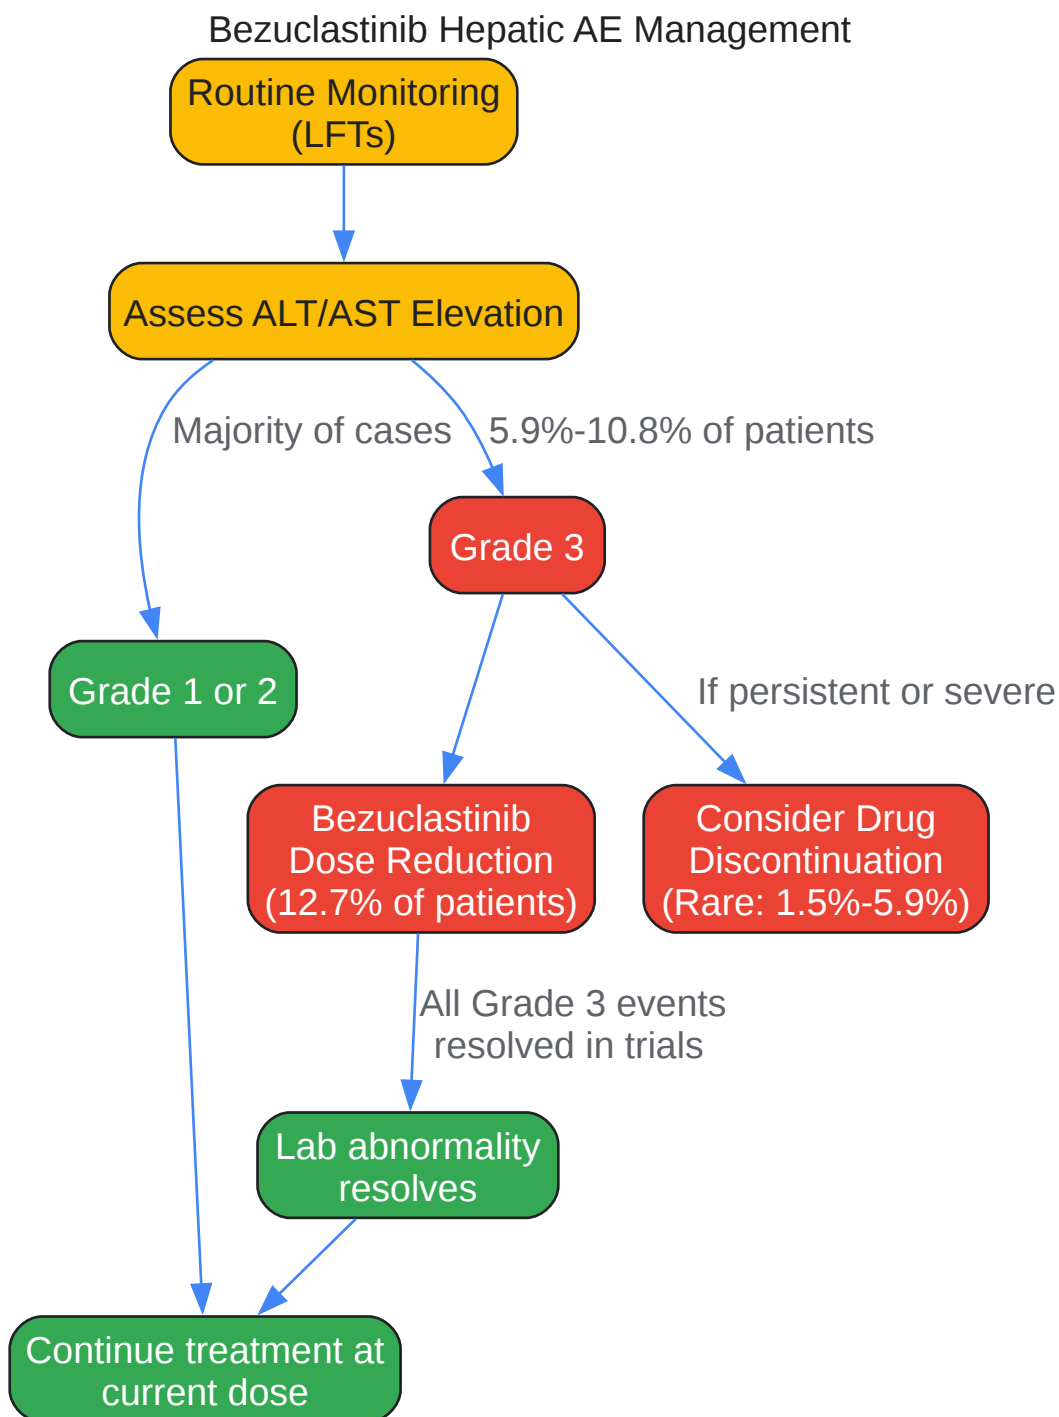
Bezuclastinib Hepatic AE Management

Routine Monitoring (LFTs)

Assess ALT/AST Elevation

Majority of cases

5.9%-10.8% of patients

Grade 3

Grade 1 or 2

If persistent or severe

Bezuclastinib Dose Reduction (12.7% of patients)

Consider Drug Discontinuation (Rare: 1.5%-5.9%)

All Grade 3 events resolved in trials

Lab abnormality resolves

Continue treatment at current dose